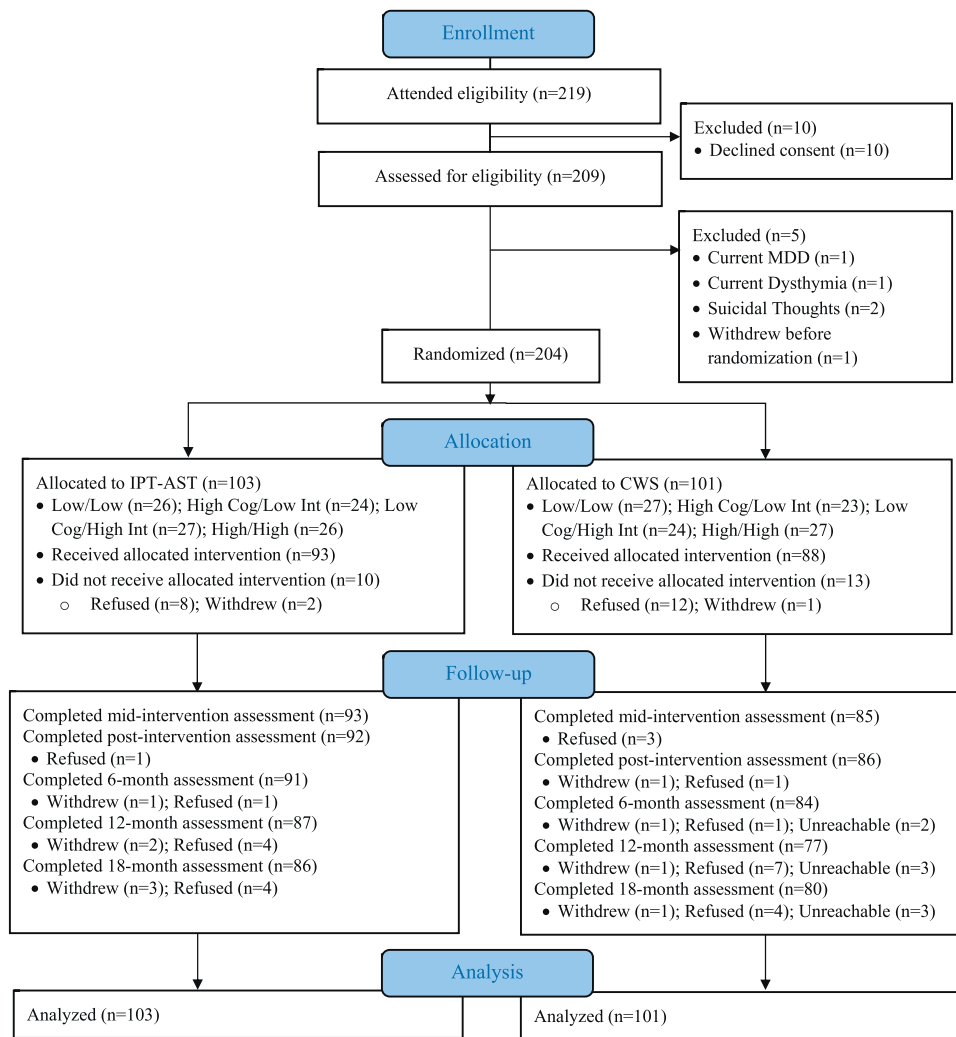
Enrollment

Attended eligibility (n=219)

Excluded (n=10)
• Declined consent (n=10)

Assessed for eligibility (n=209)

Excluded (n=5)
• Current MDD (n=1)
• Current Dysthymia (n=1)
• Suicidal Thoughts (n=2)
• Withdrew before randomization (n=1)

Randomized (n=204)

Allocation

Allocated to IPT-AST (n=103)
• Low/Low (n=26); High Cog/Low Int (n=24); Low Cog/High Int (n=27); High/High (n=26)
• Received allocated intervention (n=93)
• Did not receive allocated intervention (n=10)
  ○ Refused (n=8); Withdrew (n=2)

Allocated to CWS (n=101)
• Low/Low (n=27); High Cog/Low Int (n=23); Low Cog/High Int (n=24); High/High (n=27)
• Received allocated intervention (n=88)
• Did not receive allocated intervention (n=13)
  ○ Refused (n=12); Withdrew (n=1)

Follow-up

Completed mid-intervention assessment (n=93)
Completed post-intervention assessment (n=92)
• Refused (n=1)
Completed 6-month assessment (n=91)
• Withdrew (n=1); Refused (n=1)
Completed 12-month assessment (n=87)
• Withdrew (n=2); Refused (n=4)
Completed 18-month assessment (n=86)
• Withdrew (n=3); Refused (n=4)

Completed mid-intervention assessment (n=85)
• Refused (n=3)
Completed post-intervention assessment (n=86)
• Withdrew (n=1); Refused (n=1)
Completed 6-month assessment (n=84)
• Withdrew (n=1); Refused (n=1); Unreachable (n=2)
Completed 12-month assessment (n=77)
• Withdrew (n=1); Refused (n=7); Unreachable (n=3)
Completed 18-month assessment (n=80)
• Withdrew (n=1); Refused (n=4); Unreachable (n=3)

Analysis

Analyzed (n=103)

Analyzed (n=101)